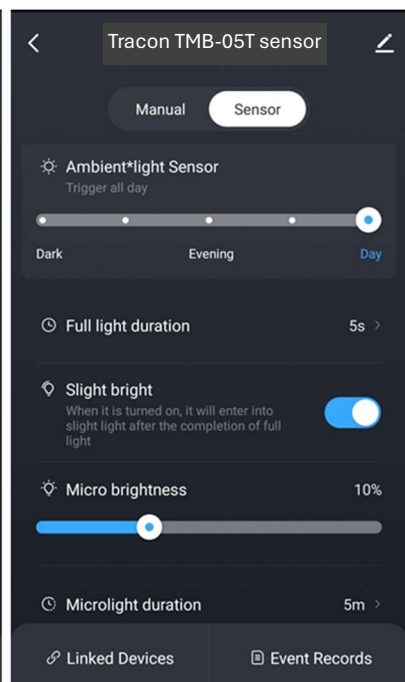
Tracon TMB-05T sensor

Manual
Sensor

Ambient*light Sensor
Trigger all day

Dark
Evening
Day

Full light duration
5s

Slight bright
When it is turned on, it will enter into slight light after the completion of full light

Micro brightness
10%

Microlight duration
5m

Linked Devices
Event Records